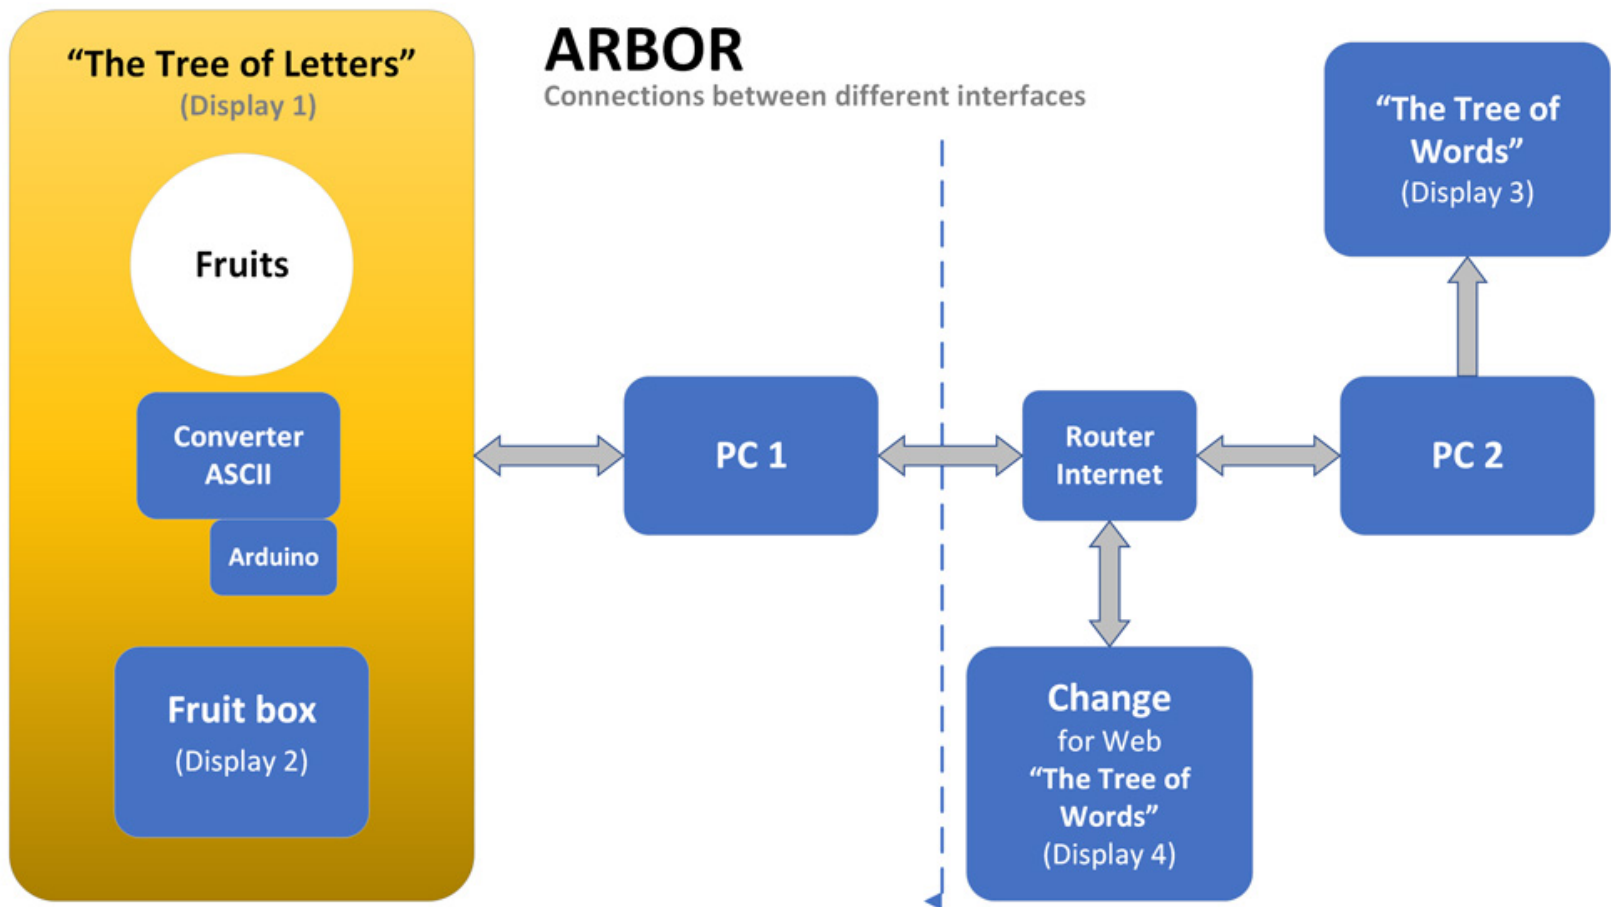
“The Tree of Letters”
(Display 1)

Fruits

Converter ASCII

Arduino

Fruit box
(Display 2)

ARBOR
Connections between different interfaces

PC 1

Router Internet

PC 2

“The Tree of Words”
(Display 3)

Change
for Web
“The Tree of Words”
(Display 4)